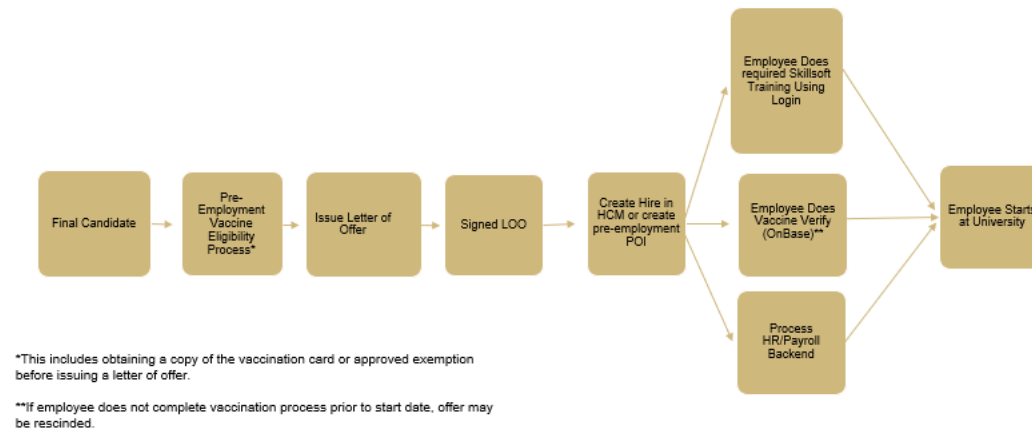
Final Candidate

Pre-Employment Vaccine Eligibility Process*

Issue Letter of Offer

Signed LOO

Create Hire in HCM or create pre-employment POI

Employee Does required Skillsoft Training Using Login

Employee Does Vaccine Verify (OnBase)**

Process HR/Payroll Backend

Employee Starts at University

*This includes obtaining a copy of the vaccination card or approved exemption before issuing a letter of offer.

**If employee does not complete vaccination process prior to start date, offer may be rescinded.